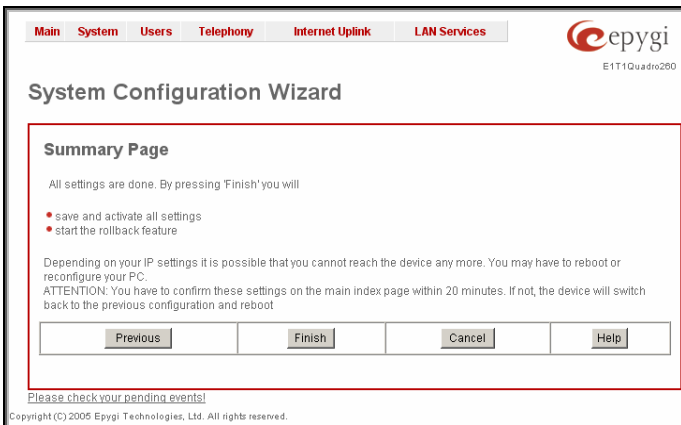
Main System Users Telephony Internet Uplink LAN Services

epygi

E1T1Quadro260

System Configuration Wizard

Summary Page

All settings are done. By pressing 'Finish' you will

- save and activate all settings
- start the rollback feature

Depending on your IP settings it is possible that you cannot reach the device any more. You may have to reboot or reconfigure your PC.
ATTENTION: You have to confirm these settings on the main index page within 20 minutes. If not, the device will switch back to the previous configuration and reboot

| Previous | Finish | Cancel | Help |
|---|---|---|---|

Please check your pending events!

Copyright (C) 2005 Epygi Technologies, Ltd. All rights reserved.